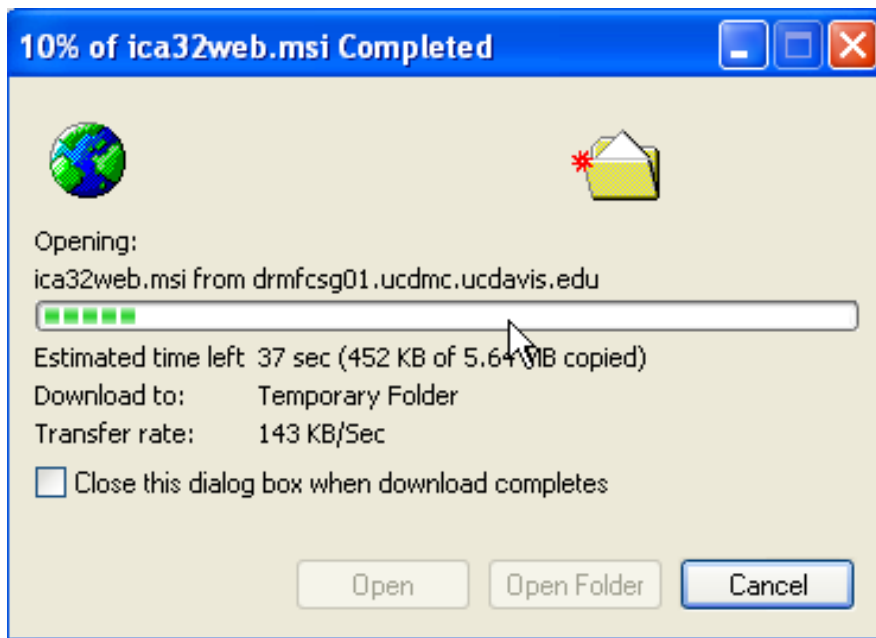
10% of ica32web.msi Completed

Opening:
ica32web.msi from drmfcsg01.ucdmc.ucdavis.edu

Estimated time left 37 sec (452 KB of 5.64 MB copied)
Download to: Temporary Folder
Transfer rate: 143 KB/Sec

Close this dialog box when download completes

Open
Open Folder
Cancel